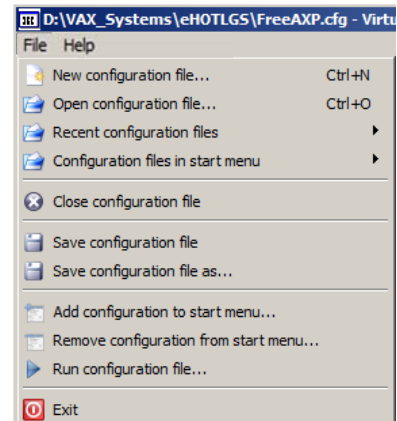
D:\VAX_Systems\eHOTLGS\FreeAXP.cfg - Virtu

File Help

New configuration file... Ctrl+N
Open configuration file... Ctrl+O
Recent configuration files
Configuration files in start menu

Close configuration file

Save configuration file
Save configuration file as...

Add configuration to start menu...
Remove configuration from start menu...
Run configuration file...

Exit